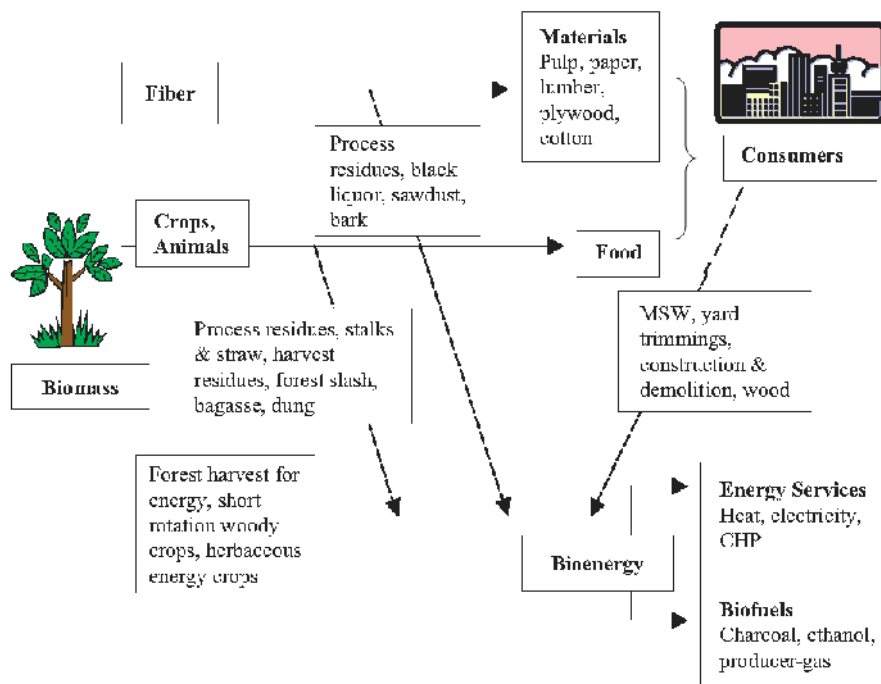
Fiber

Materials
Pulp, paper, lumber, plywood, cotton

Consumers

Process residues, black liquor, sawdust, bark

Crops, Animals

Food

Biomass

Process residues, stalks & straw, harvest residues, forest slash, bagasse, dung

MSW, yard trimmings, construction & demolition, wood

Forest harvest for energy, short rotation woody crops, herbaceous energy crops

Bioenergy

Energy Services
Heat, electricity, CHP

Biofuels
Charcoal, ethanol, producer-gas